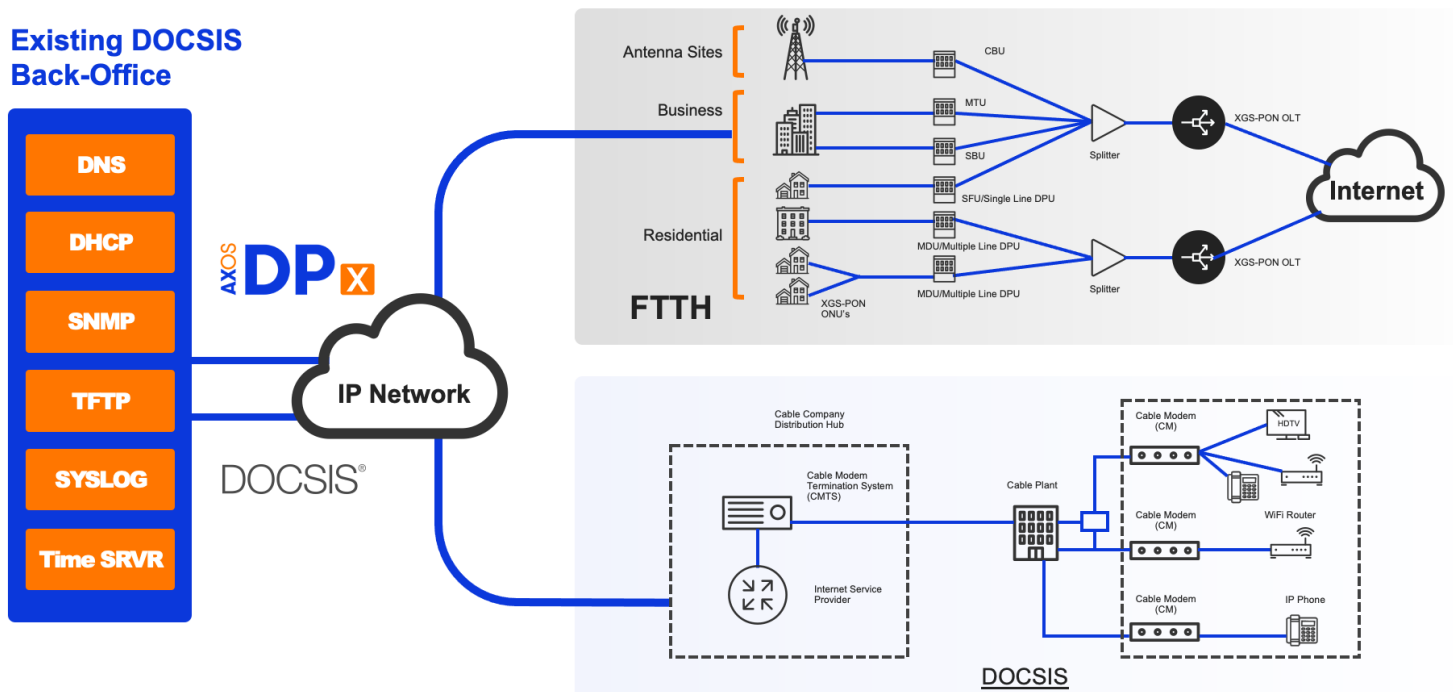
Existing DOCSIS Back-Office

DNS

DHCP

SNMP

TFTP

SYSLOG

Time SRVR

AXOS DP X

IP Network

DOCSIS®

Antenna Sites

Business

Residential

CBU

MTU

SBU

SFU/Single Line DPU

MDU/Multiple Line DPU

MDU/Multiple Line DPU

XGS-PON ONU's

Splitter

Splitter

XGS-PON OLT

XGS-PON OLT

Internet

FTTH

Cable Company Distribution Hub

Cable Modem Termination System (CMTS)

Internet Service Provider

Cable Plant

Cable Modem (CM)

HDTV

Cable Modem (CM)

WiFi Router

Cable Modem (CM)

IP Phone

DOCSIS